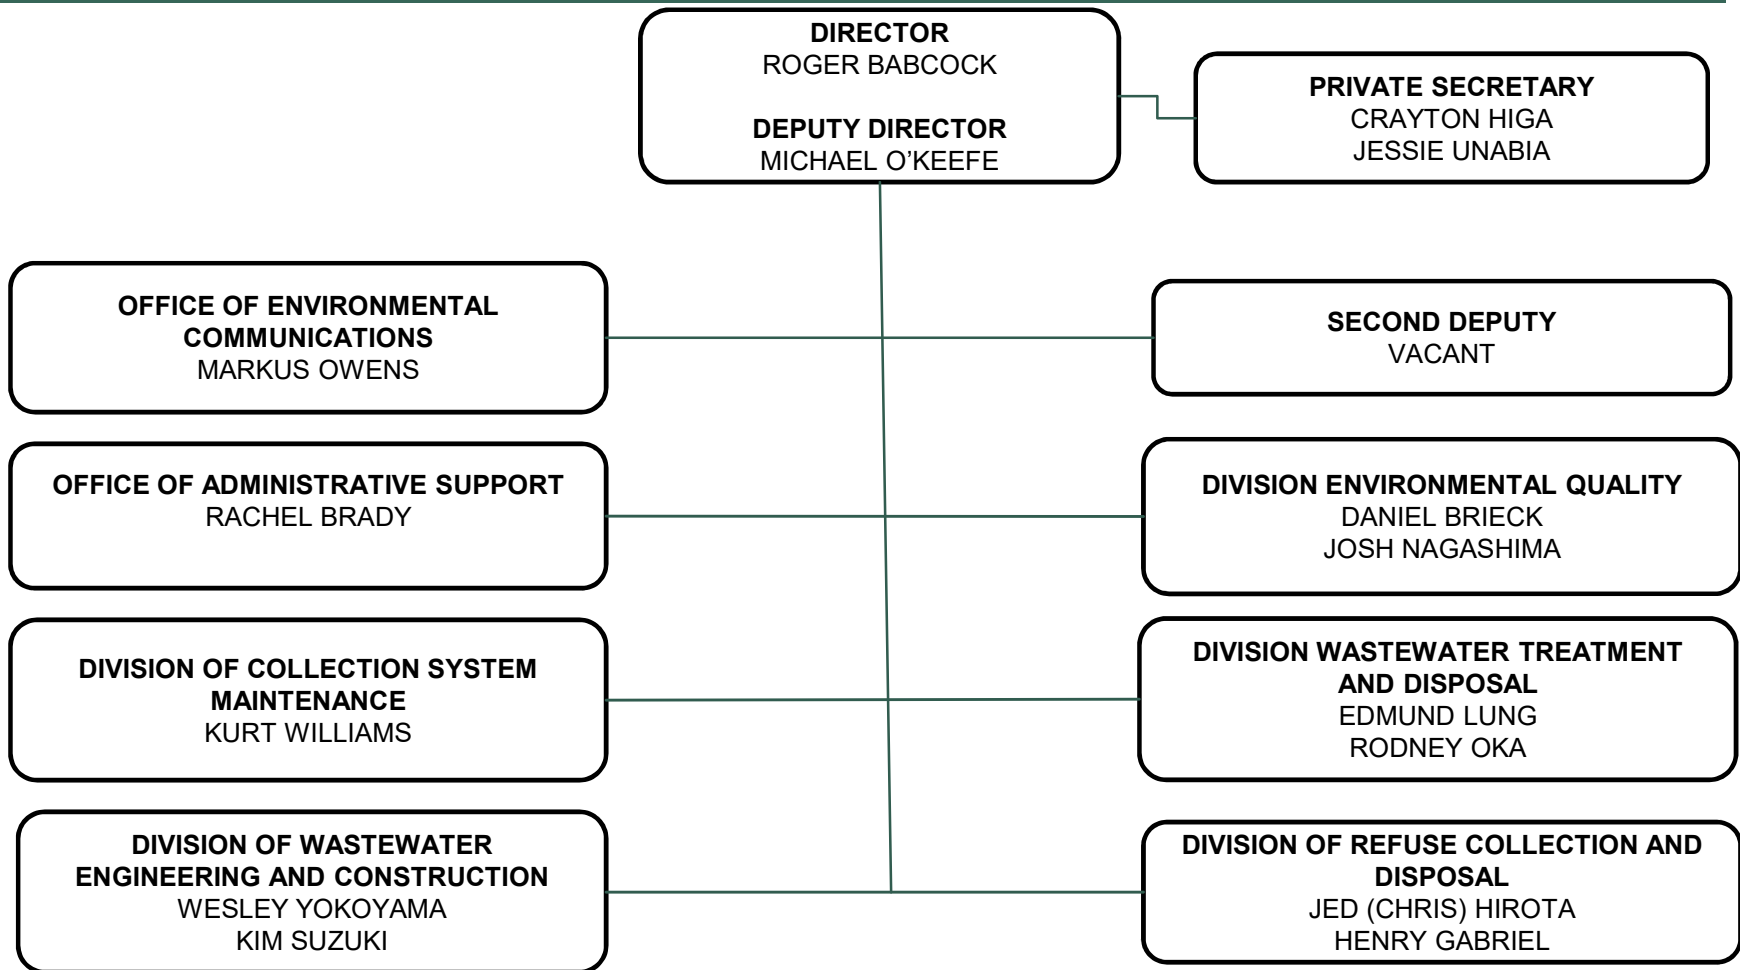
DIRECTOR
ROGER BABCOCK

DEPUTY DIRECTOR
MICHAEL O'KEEFE

PRIVATE SECRETARY
CRAYTON HIGA
JESSIE UNABIA

OFFICE OF ENVIRONMENTAL COMMUNICATIONS
MARKUS OWENS

SECOND DEPUTY
VACANT

OFFICE OF ADMINISTRATIVE SUPPORT
RACHEL BRADY

DIVISION ENVIRONMENTAL QUALITY
DANIEL BRIECK
JOSH NAGASHIMA

DIVISION OF COLLECTION SYSTEM MAINTENANCE
KURT WILLIAMS

DIVISION WASTEWATER TREATMENT AND DISPOSAL
EDMUND LUNG
RODNEY OKA

DIVISION OF WASTEWATER ENGINEERING AND CONSTRUCTION
WESLEY YOKOYAMA
KIM SUZUKI

DIVISION OF REFUSE COLLECTION AND DISPOSAL
JED (CHRIS) HIROTA
HENRY GABRIEL